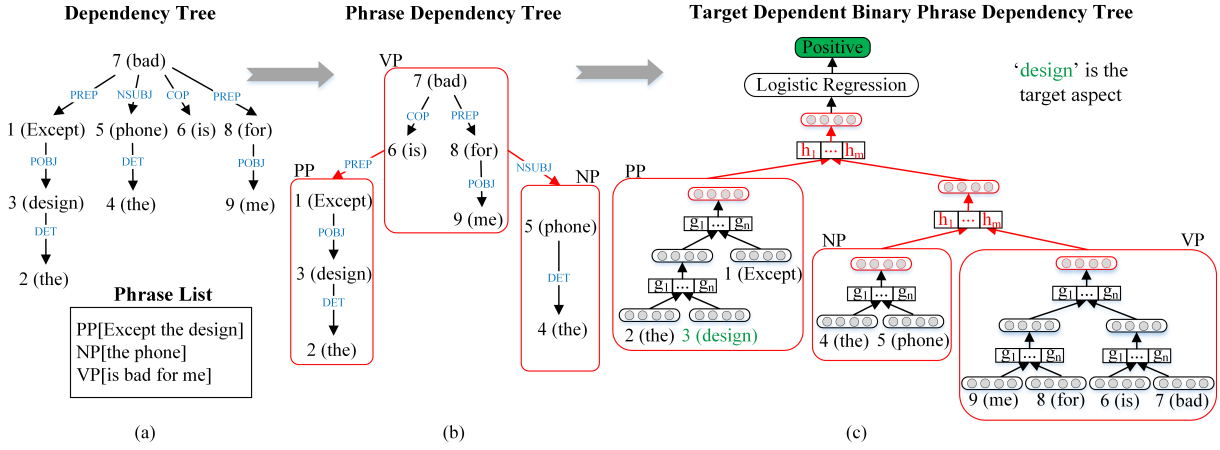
Dependency Tree

7 (bad)
PREP NSUBJ COP PREP
1 (Except) 5 (phone) 6 (is) 8 (for)
POBJ DET POBJ
3 (design) 4 (the) 9 (me)
DET
2 (the)

Phrase List
PP[Except the design]
NP[the phone]
VP[is bad for me]

(a)

Phrase Dependency Tree

VP
7 (bad)
COP PREP
6 (is) 8 (for)
POBJ
9 (me)
PREP
PP
1 (Except)
POBJ
3 (design)
DET
2 (the)
NSUBJ
NP
5 (phone)
DET
4 (the)

(b)

Target Dependent Binary Phrase Dependency Tree

Positive
Logistic Regression
'design' is the target aspect
$h_1$ ... $h_m$
PP
$g_1$ ... $g_n$
$g_1$ ... $g_n$
1 (Except)
2 (the) 3 (design)
$h_1$ ... $h_m$
NP
$g_1$ ... $g_n$
4 (the) 5 (phone)
VP
$g_1$ ... $g_n$
$g_1$ ... $g_n$
$g_1$ ... $g_n$
9 (me) 8 (for) 6 (is) 7 (bad)

(c)